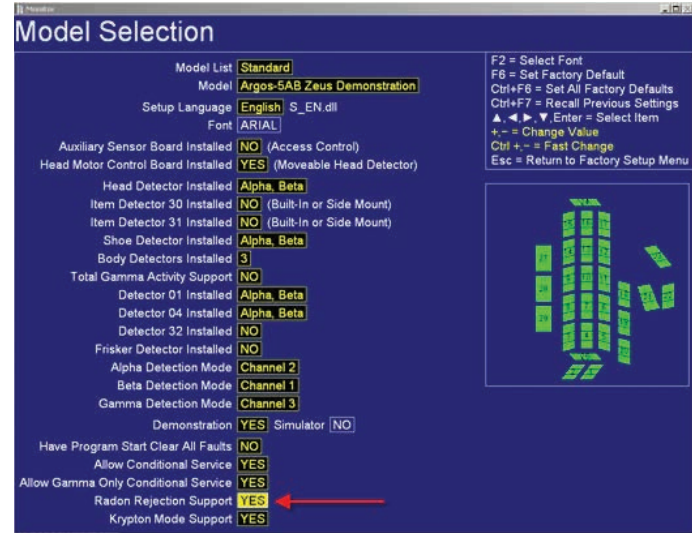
Model Selection

Model List Standard
Model Argos-5AB Zeus Demonstration
Setup Language English S_EN.dll
Font ARIAL
Auxiliary Sensor Board Installed NO (Access Control)
Head Motor Control Board Installed YES (Moveable Head Detector)
Head Detector Installed Alpha, Beta
Item Detector 30 Installed NO (Built-In or Side Mount)
Item Detector 31 Installed NO (Built-In or Side Mount)
Shoe Detector Installed Alpha, Beta
Body Detectors Installed 3
Total Gamma Activity Support NO
Detector 01 Installed Alpha, Beta
Detector 04 Installed Alpha, Beta
Detector 32 Installed NO
Frisker Detector Installed NO
Alpha Detection Mode Channel 2
Beta Detection Mode Channel 1
Gamma Detection Mode Channel 3
Demonstration YES Simulator NO
Have Program Start Clear All Faults NO
Allow Conditional Service YES
Allow Gamma Only Conditional Service YES
Radon Rejection Support YES
Krypton Mode Support YES

F2 = Select Font
F6 = Set Factory Default
Ctrl+F6 = Set All Factory Defaults
Ctrl+F7 = Recall Previous Settings
▲,◄,►,▼,Enter = Select Item
+,− = Change Value
Ctrl +,− = Fast Change
Esc = Return to Factory Setup Menu